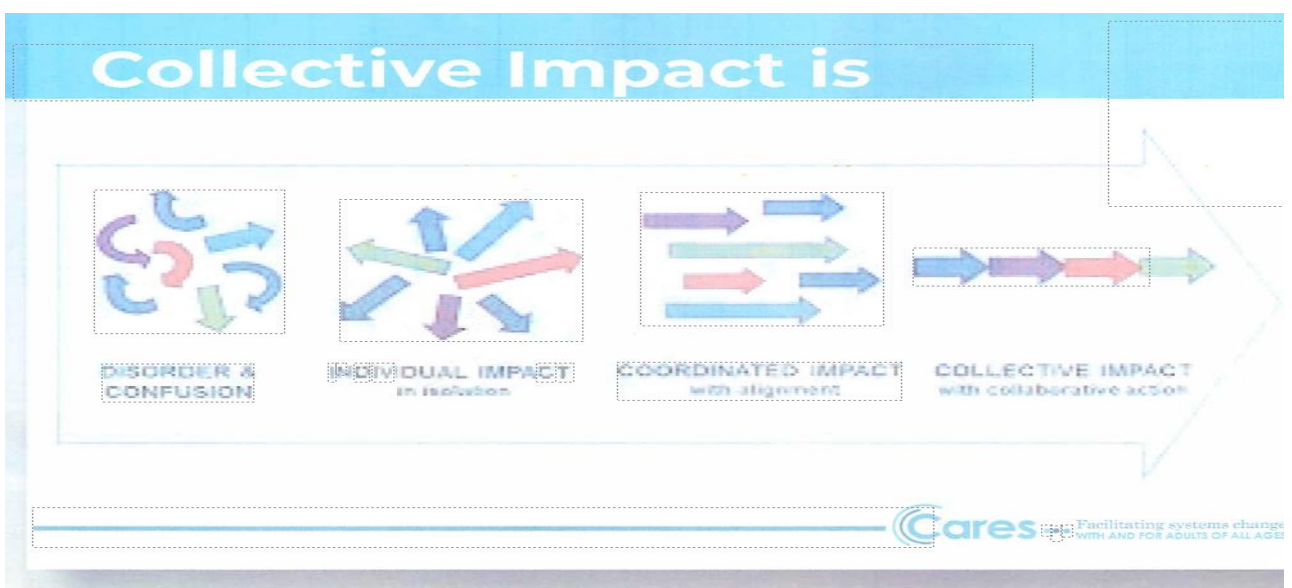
Collective Impact is

DISORDER & CONFUSION

INDIVIDUAL IMPACT
in isolation

COORDINATED IMPACT
with alignment

COLLECTIVE IMPACT
with collaborative action

Cares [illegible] Facilitating systems change
WITH AND FOR ADULTS OF ALL AGES